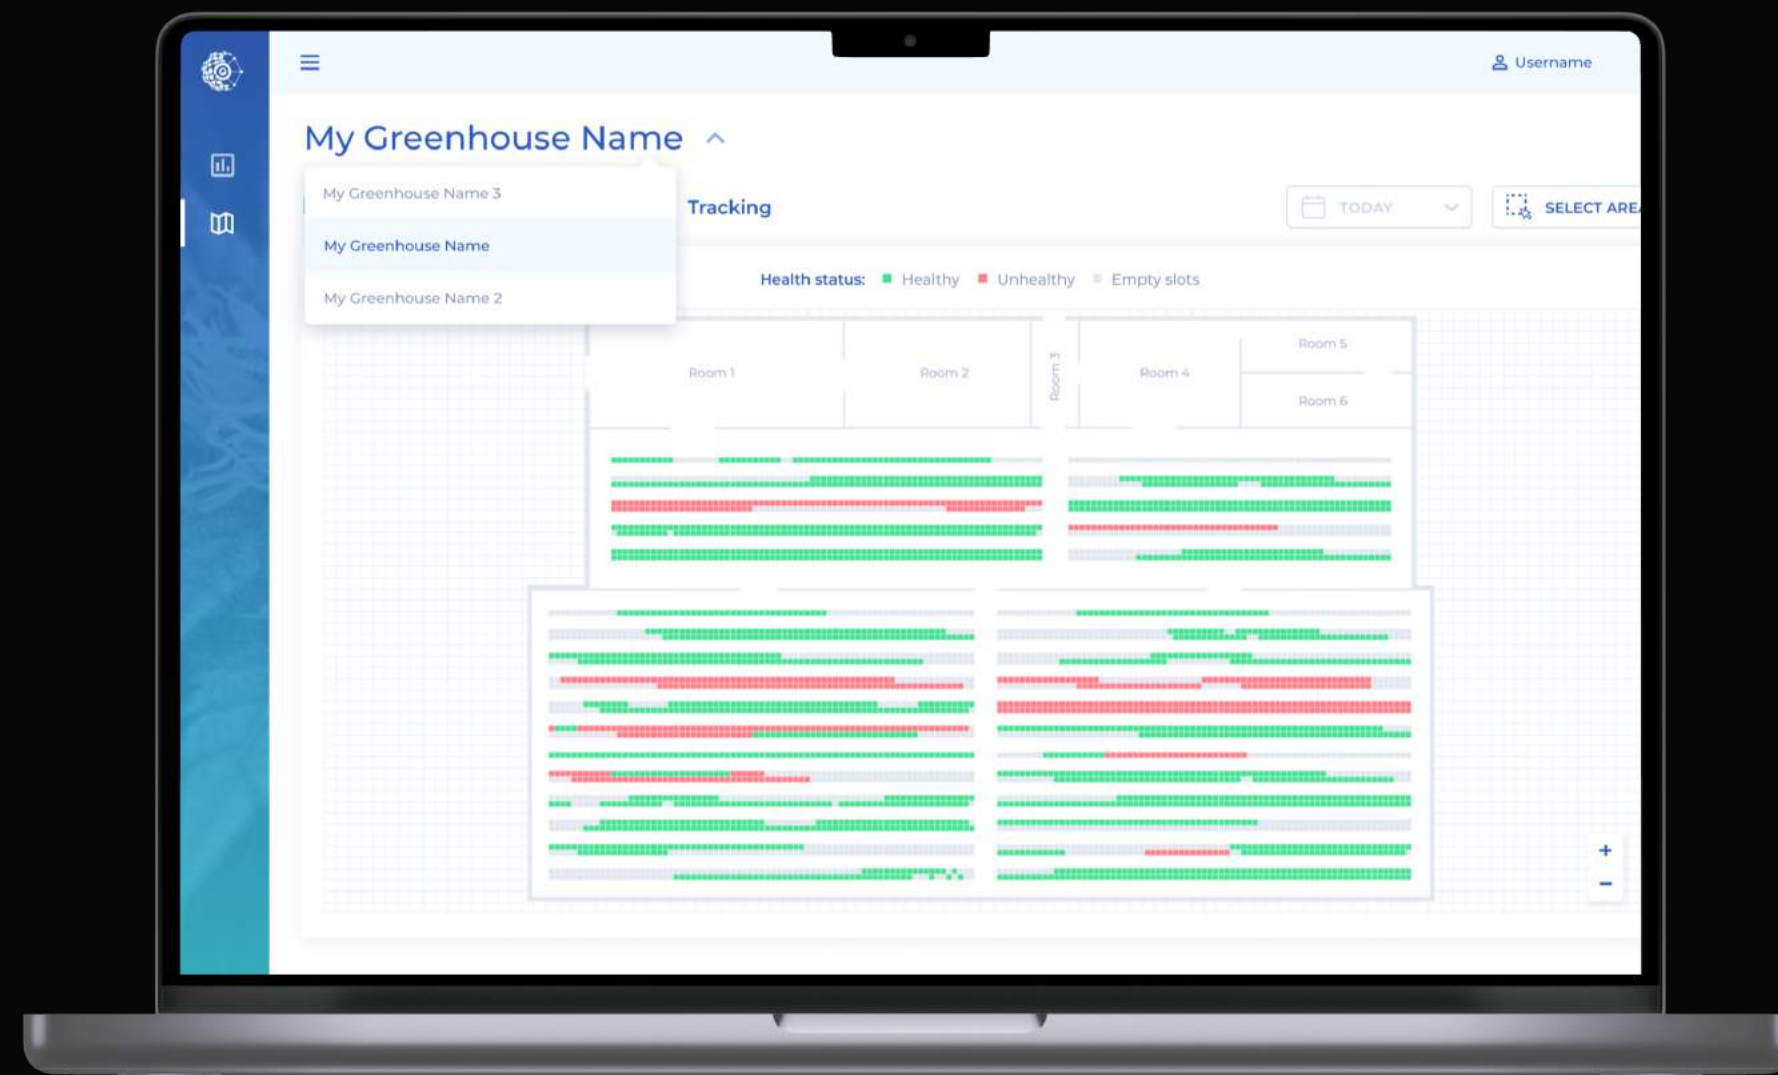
Username

My Greenhouse Name

My Greenhouse Name 3

My Greenhouse Name

My Greenhouse Name 2

Tracking

TODAY

SELECT ARE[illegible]

Health status: Healthy Unhealthy Empty slots

Room 1

Room 2

Room 3

Room 4

Room 5

Room 6

+

−